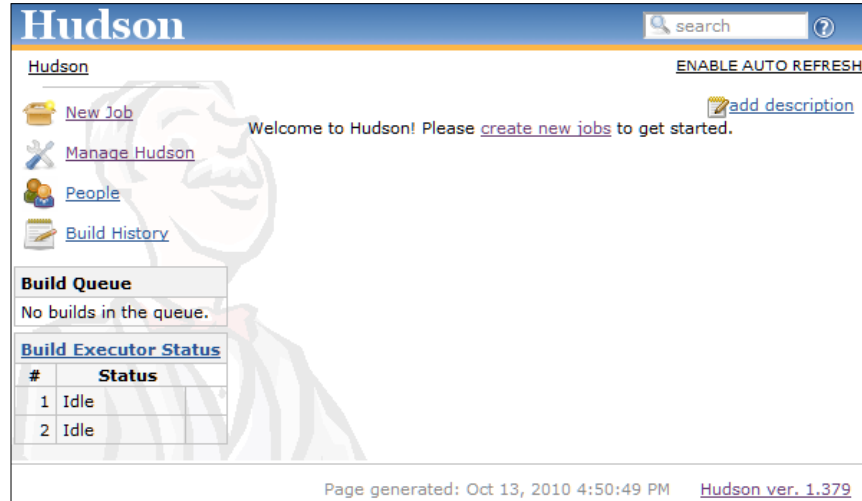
Hudson

search

?

Hudson

ENABLE AUTO REFRESH

New Job

Manage Hudson

People

Build History

add description

Welcome to Hudson! Please create new jobs to get started.

| Build Queue |
|---|
| No builds in the queue. |

| Build Executor Status | | |
|---|---|---|
| # | Status | |
| 1 | Idle | |
| 2 | Idle | |

Page generated: Oct 13, 2010 4:50:49 PM Hudson ver. 1.379